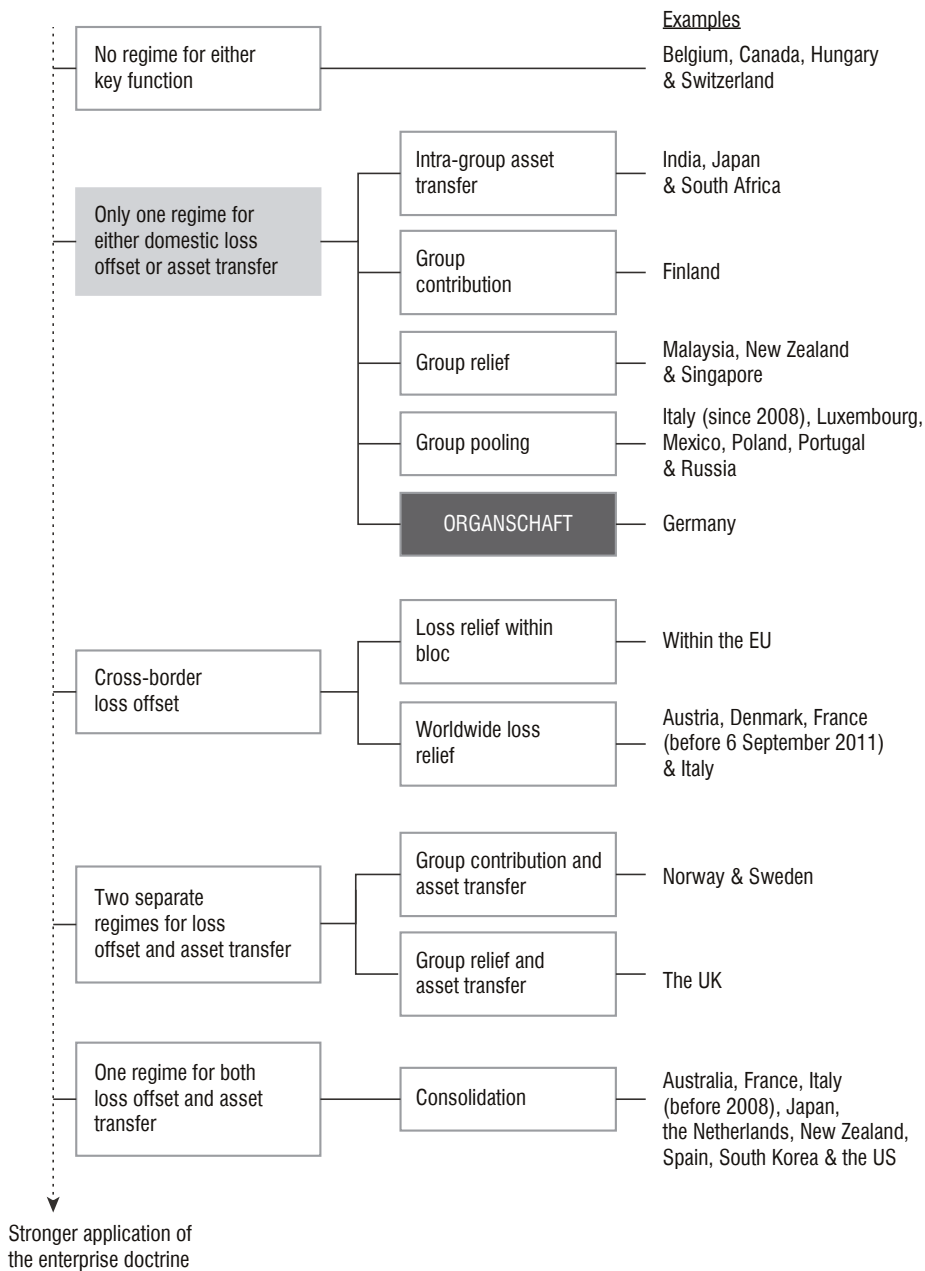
Examples

No regime for either key function

Belgium, Canada, Hungary & Switzerland

Only one regime for either domestic loss offset or asset transfer

Intra-group asset transfer

India, Japan & South Africa

Group contribution

Finland

Group relief

Malaysia, New Zealand & Singapore

Group pooling

Italy (since 2008), Luxembourg, Mexico, Poland, Portugal & Russia

ORGANSCHAFT

Germany

Cross-border loss offset

Loss relief within bloc

Within the EU

Worldwide loss relief

Austria, Denmark, France (before 6 September 2011) & Italy

Two separate regimes for loss offset and asset transfer

Group contribution and asset transfer

Norway & Sweden

Group relief and asset transfer

The UK

One regime for both loss offset and asset transfer

Consolidation

Australia, France, Italy (before 2008), Japan, the Netherlands, New Zealand, Spain, South Korea & the US

Stronger application of the enterprise doctrine